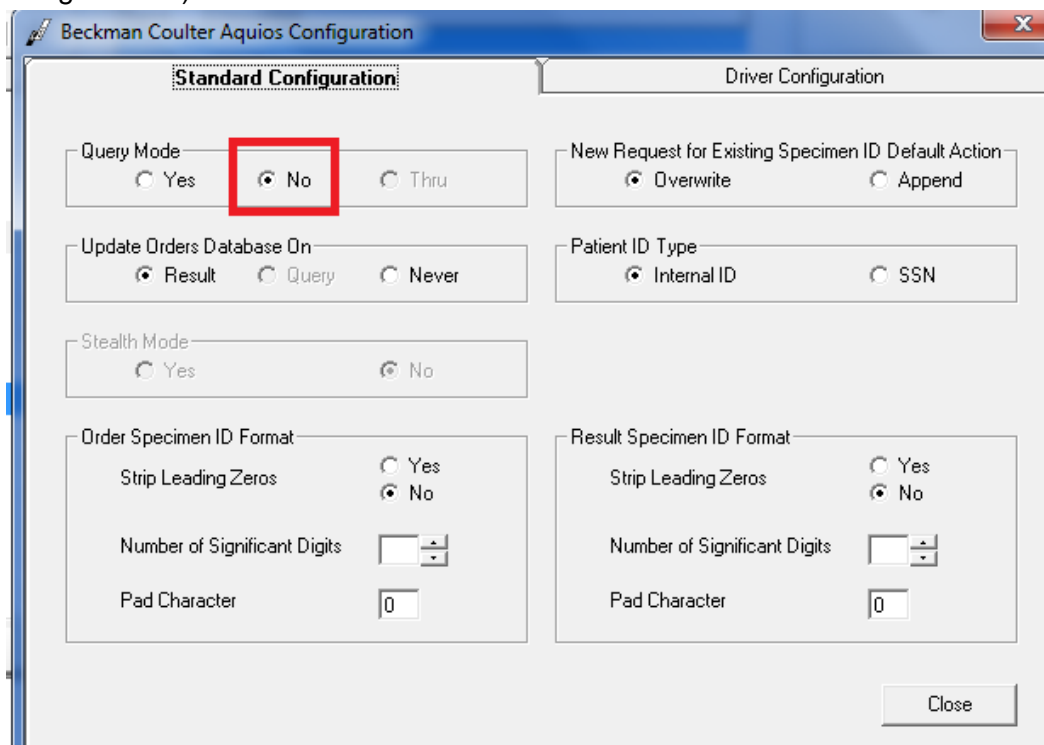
Beckman Coulter Aquios Configuration

Standard Configuration

Driver Configuration

Query Mode
Yes No Thru

New Request for Existing Specimen ID Default Action
Overwrite Append

Update Orders Database On
Result Query Never

Patient ID Type
Internal ID SSN

Stealth Mode
Yes No

Order Specimen ID Format
Strip Leading Zeros Yes No
Number of Significant Digits
Pad Character 0

Result Specimen ID Format
Strip Leading Zeros Yes No
Number of Significant Digits
Pad Character 0

Close